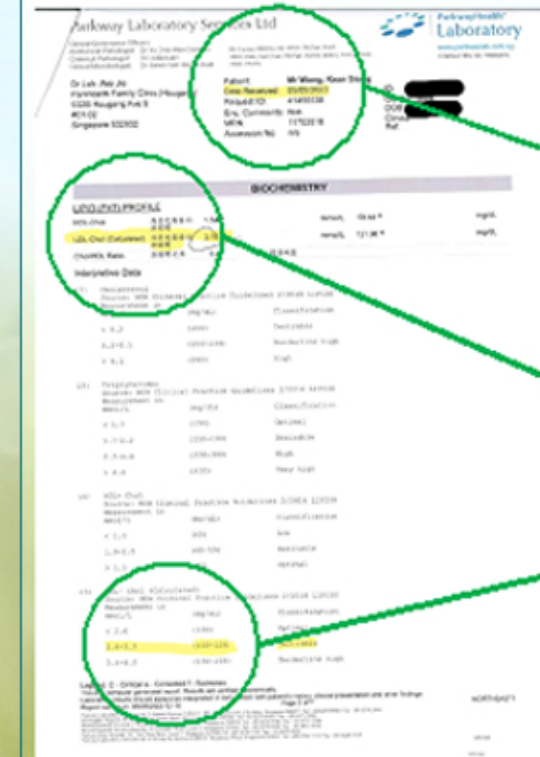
Parkway Laboratory Services Ltd

ParkwayHealth Laboratory

Dr Loh Wei Jit

Singapore

Patient: Mr Wong, Kean Shing
Date Received:
Request ID:
Sex: Male
Accession No:

BIOCHEMISTRY

LIPID PROFILE

HDL-Chol
LDL Chol (Calculated)
Chol/HDL Ratio

mmol/L mg/dL
mmol/L mg/dL

Interpretive Data

(1) Cholesterol
Source: MOH Clinical Practice Guidelines
Measurement in mmol/L mg/dL Classification
< 5.2 (<200) Desirable
5.2-6.1 (200-239) Borderline High
> 6.2 (>240) High

(2) Triglycerides
Source: MOH Clinical Practice Guidelines
mmol/L mg/dL Classification
< 1.7 (<150) Optimal
1.7-2.2 (150-199) Desirable
2.3-4.4 (200-399) High
> 4.5 (>400) Very high

(3) HDL Chol
Source: MOH Clinical Practice Guidelines
mmol/L mg/dL Classification
< 1.0 (<40) Low
1.0-1.5 (40-59) Desirable
> 1.6 (>60) Optimal

(4) LDL Chol (Calculated)
Source: MOH Clinical Practice Guidelines
Measurement in mmol/L mg/dL Classification
< 2.6 (<100) Optimal
2.6-3.3 (100-129) Desirable
3.4-4.0 (130-159) Borderline High

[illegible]